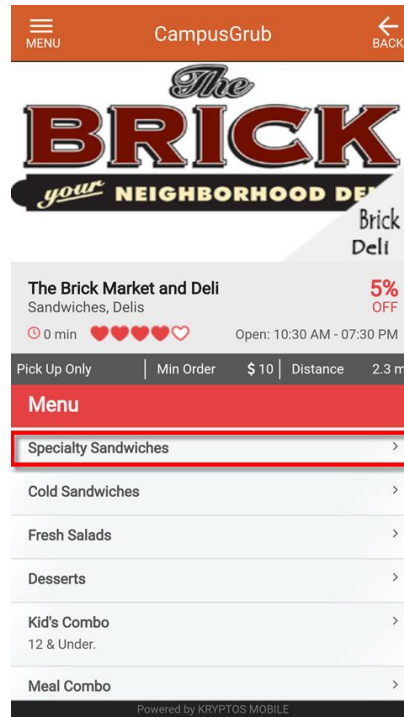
MENU
CampusGrub
BACK

The BRICK
your NEIGHBORHOOD DE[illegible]

Brick Deli

The Brick Market and Deli
Sandwiches, Delis
5% OFF
0 min
Open: 10:30 AM - 07:30 PM

Pick Up Only | Min Order $ 10 | Distance 2.3 m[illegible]

Menu

Specialty Sandwiches >
Cold Sandwiches >
Fresh Salads >
Desserts >
Kid's Combo >
12 & Under.
Meal Combo >

Powered by KRYPTOS MOBILE